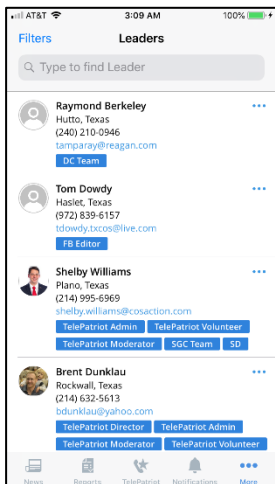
AT&T 3:09 AM 100%

Filters Leaders

Type to find Leader

Raymond Berkeley
Hutto, Texas
(240) 210-0946
tamparay@reagan.com
DC Team

Tom Dowdy
Haslet, Texas
(972) 839-6157
tdowdy.txcos@live.com
FB Editor

Shelby Williams
Plano, Texas
(214) 995-6969
shelby.williams@cosaction.com
TelePatriot Admin TelePatriot Volunteer
TelePatriot Moderator SGC Team SD

Brent Dunklau
Rockwall, Texas
(214) 632-5613
bdunklau@yahoo.com
TelePatriot Director TelePatriot Admin
TelePatriot Moderator TelePatriot Volunteer

News Reports TelePatriot Notifications More